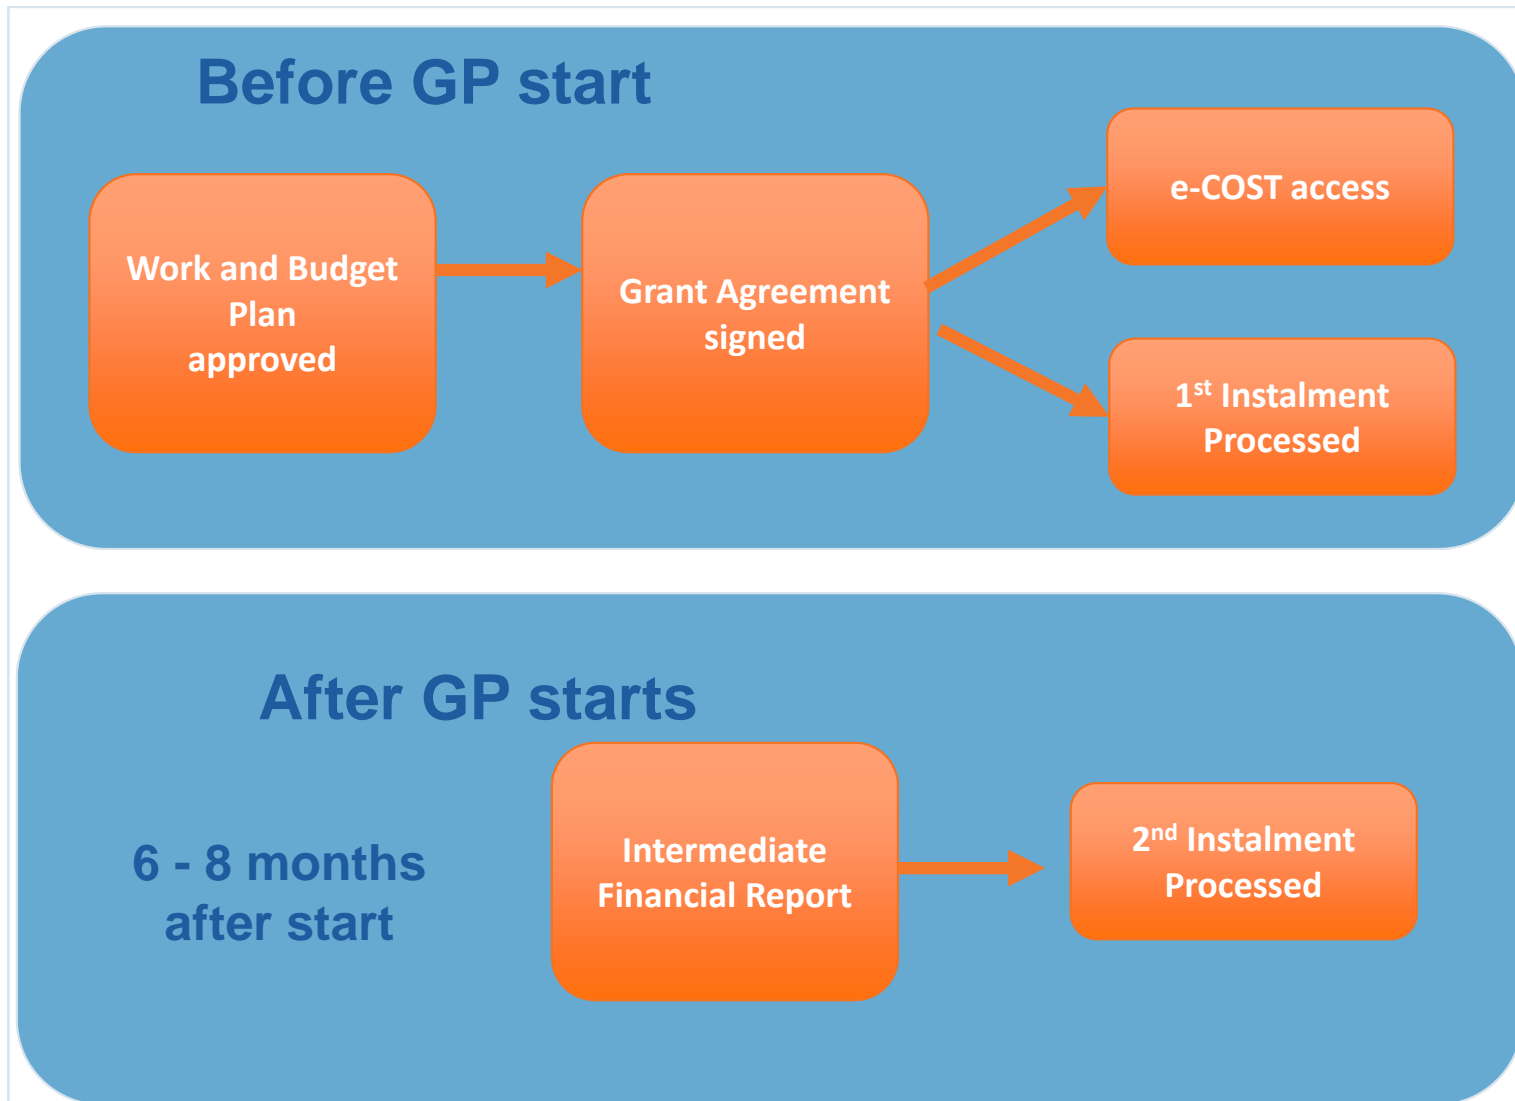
Before GP start

Work and Budget Plan approved

Grant Agreement signed

e-COST access

1$^{st}$ Instalment Processed

After GP starts

6 - 8 months after start

Intermediate Financial Report

2$^{nd}$ Instalment Processed